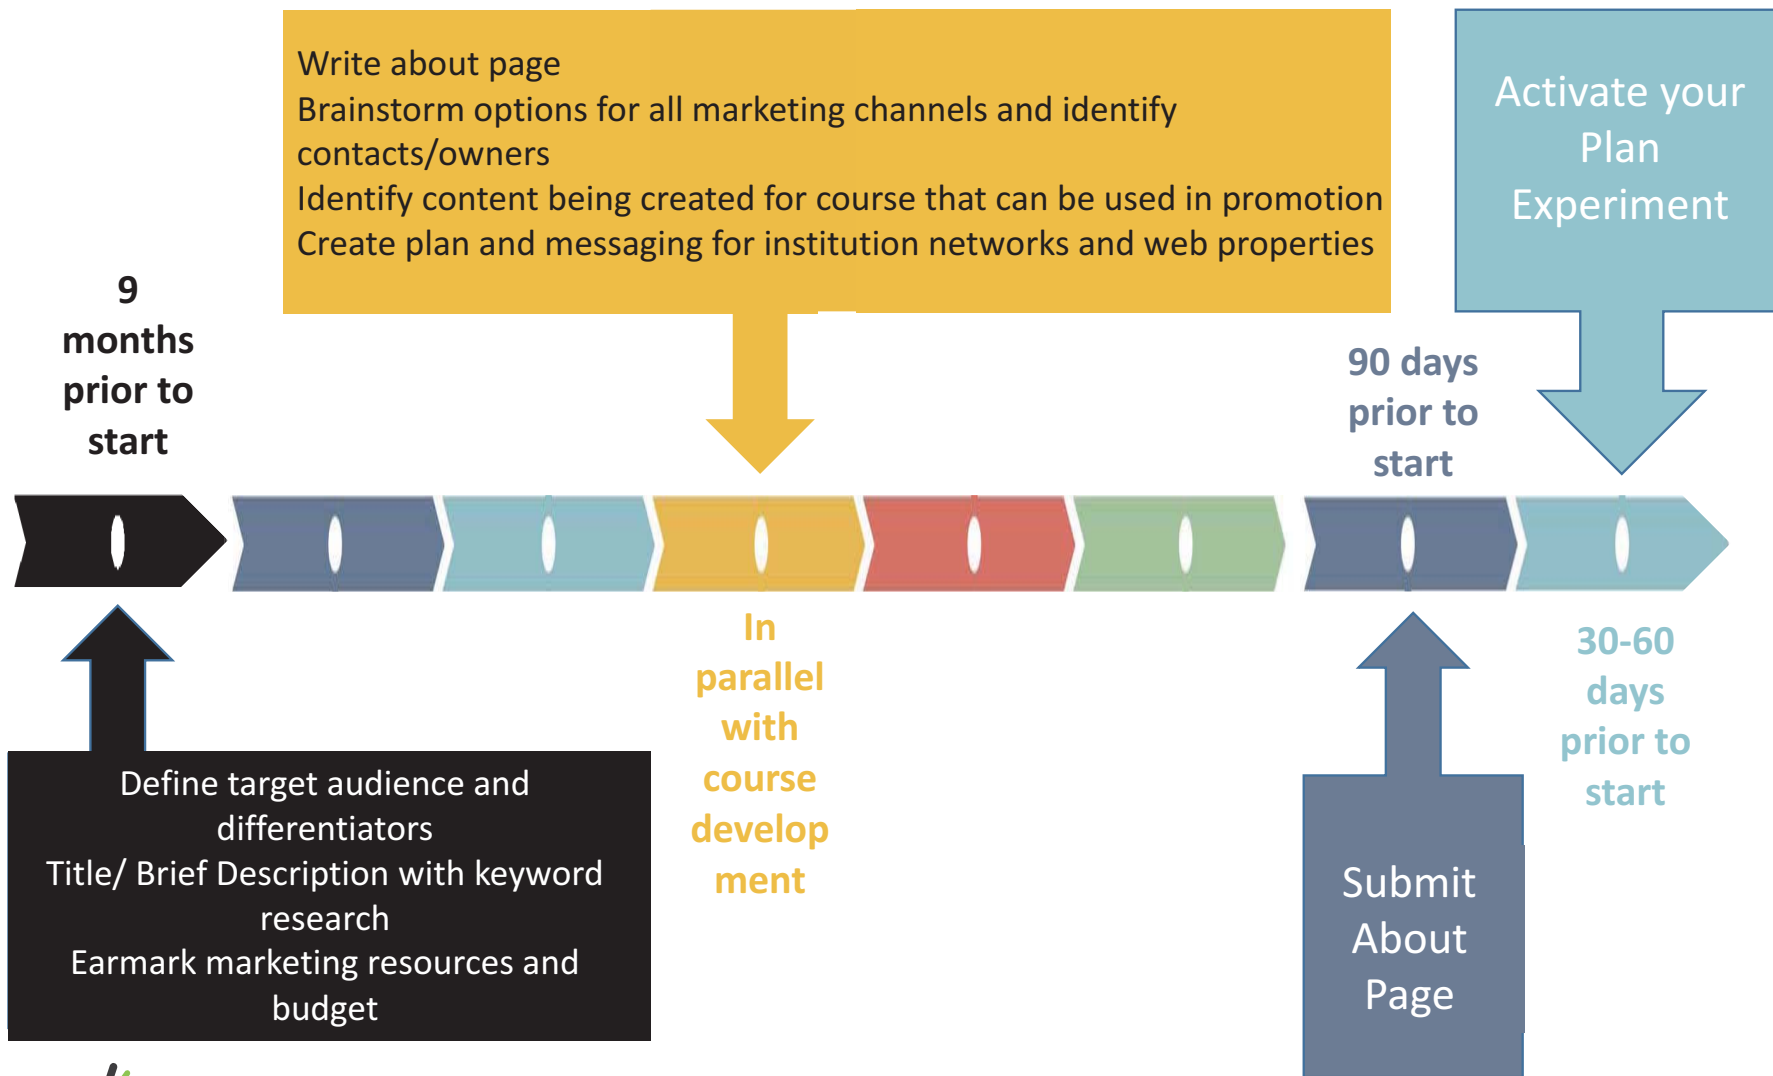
Write about page
Brainstorm options for all marketing channels and identify contacts/owners
Identify content being created for course that can be used in promotion
Create plan and messaging for institution networks and web properties

Activate your Plan Experiment

9 months prior to start

90 days prior to start

In parallel with course development

30-60 days prior to start

Define target audience and differentiators
Title/ Brief Description with keyword research
Earmark marketing resources and budget

Submit About Page